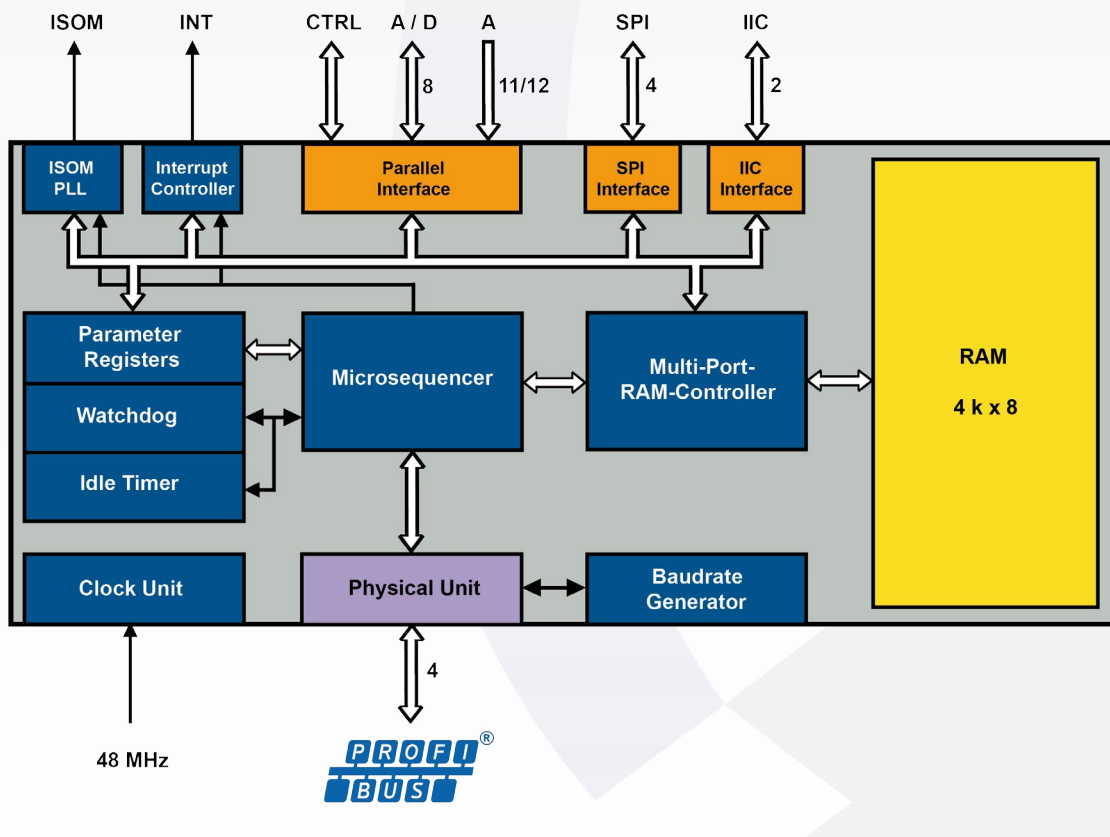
ISOM
INT
CTRL
A / D
A
SPI
IIC
8
11/12
4
2

ISOM PLL
Interrupt Controller
Parallel Interface
SPI Interface
IIC Interface

Parameter Registers
Watchdog
Idle Timer
Microsequencer
Multi-Port-RAM-Controller
RAM
4 k x 8

Clock Unit
Physical Unit
Baudrate Generator

4

48 MHz

PROFI BUS ®